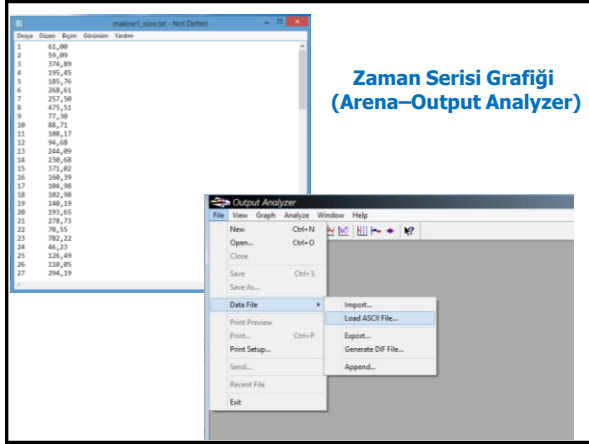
makine1_süre.txt - Not Defteri

Dosya Düzen Biçim Görünüm Yardım

1 61,00
2 59,09
3 374,89
4 195,45
5 185,76
6 268,61
7 257,50
8 475,51
9 77,30
10 88,71
11 108,17
12 94,68
13 244,09
14 230,68
15 371,02
16 160,39
17 104,98
18 102,98
19 140,19
20 193,65
21 278,73
22 70,55
23 782,22
24 46,23
25 126,49
26 110,05
27 294,19

Zaman Serisi Grafiği (Arena–Output Analyzer)

Output Analyzer

File View Graph Analyze Window Help

New Ctrl+N
Open... Ctrl+O
Close
Save Ctrl+S
Save As...
Data File
Print Preview
Print... Ctrl+P
Print Setup...
Send...
Recent File
Exit

Import...
Load ASCII File...
Export...
Generate DIF File...
Append...